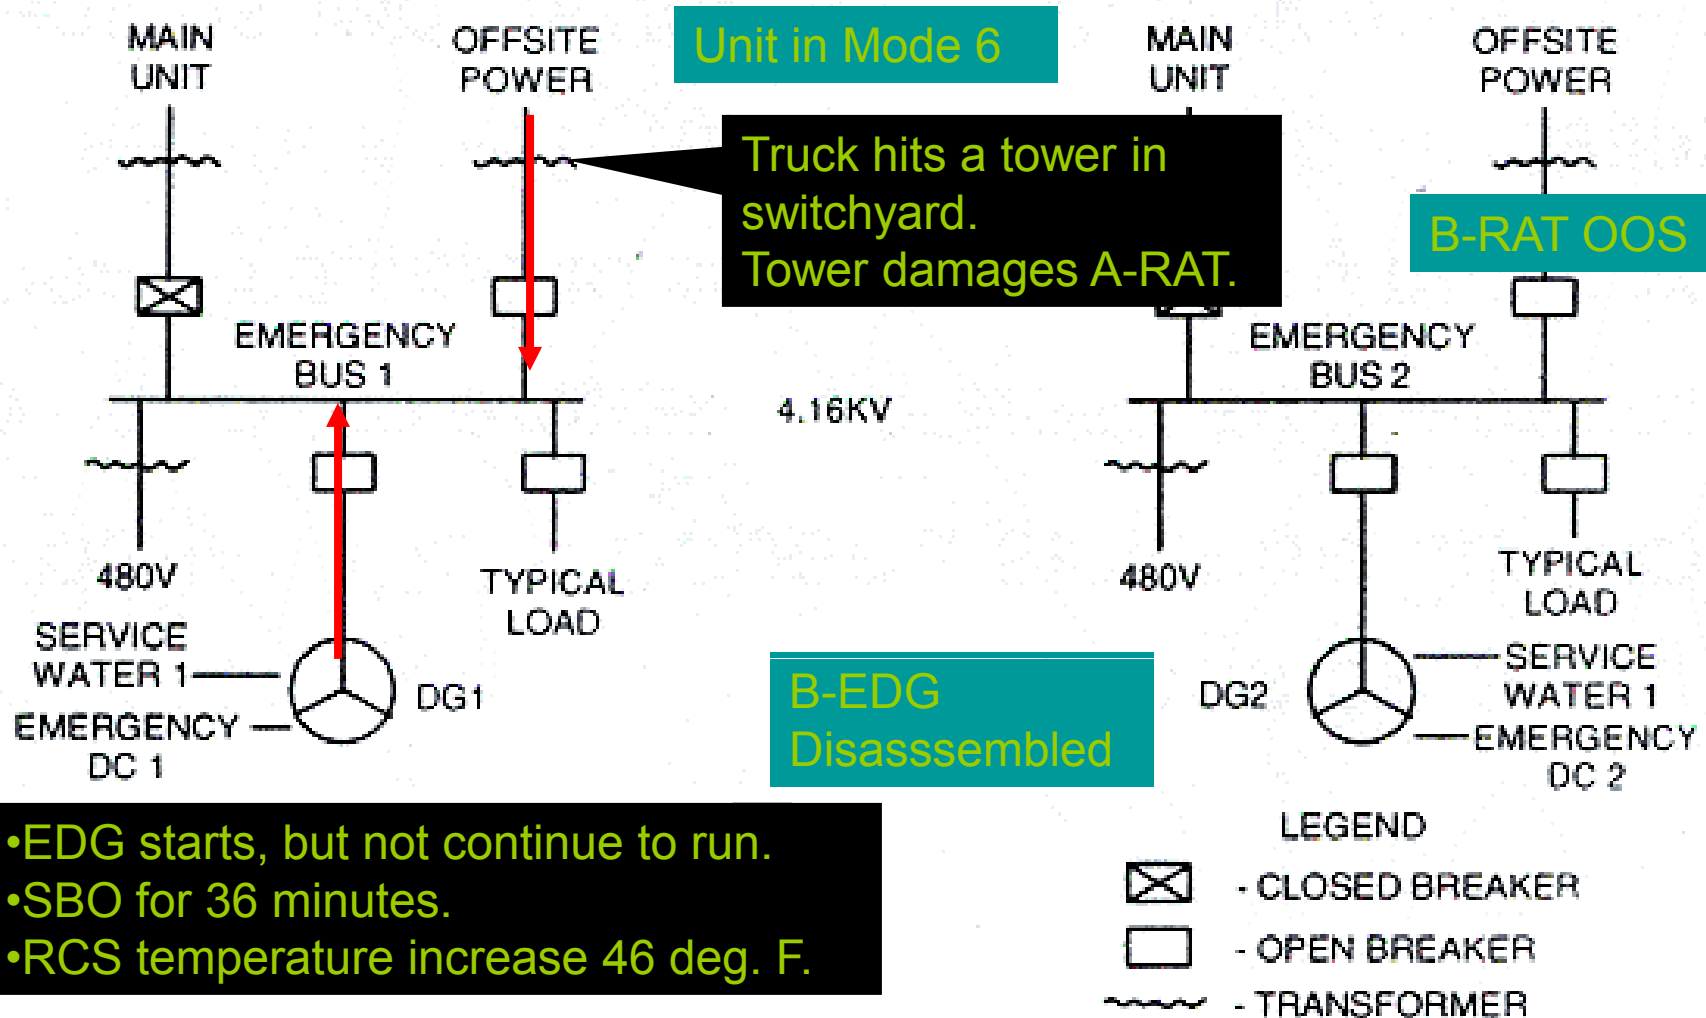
MAIN UNIT

OFFSITE POWER

Unit in Mode 6

MAIN UNIT

OFFSITE POWER

Truck hits a tower in switchyard.
Tower damages A-RAT.

B-RAT OOS

EMERGENCY BUS 1

EMERGENCY BUS 2

4.16KV

480V

TYPICAL LOAD

480V

TYPICAL LOAD

SERVICE WATER 1

EMERGENCY DC 1

DG1

B-EDG Disasssembled

DG2

SERVICE WATER 1

EMERGENCY DC 2

•EDG starts, but not continue to run.
•SBO for 36 minutes.
•RCS temperature increase 46 deg. F.

LEGEND

- CLOSED BREAKER

- OPEN BREAKER

- TRANSFORMER